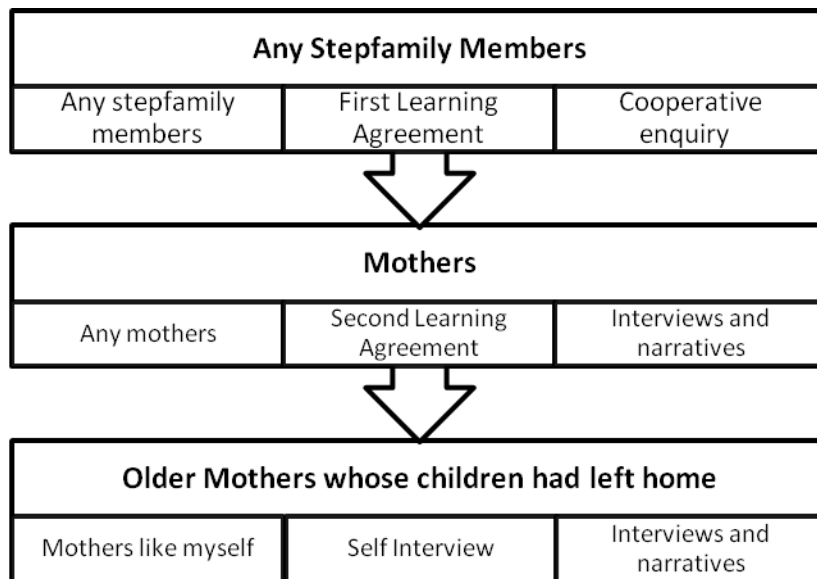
Any Stepfamily Members

| Any stepfamily members | First Learning Agreement | Cooperative enquiry |
|---|---|---|

Mothers

| Any mothers | Second Learning Agreement | Interviews and narratives |
|---|---|---|

Older Mothers whose children had left home

| Mothers like myself | Self Interview | Interviews and narratives |
|---|---|---|